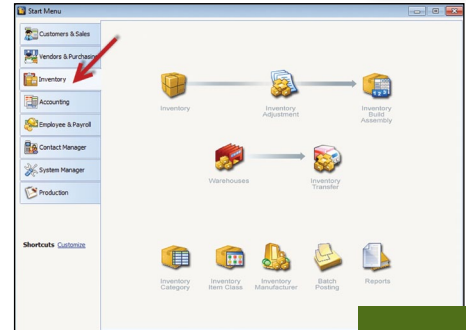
Start Menu

Customers & Sales
Vendors & Purchasing
Inventory
Accounting
Employee & Payroll
Contact Manager
System Manager
Production

Shortcuts Customize

Inventory
Inventory Adjustment
Inventory Build Assembly
Warehouses
Inventory Transfer
Inventory Category
Inventory Item Class
Inventory Manufacturer
Batch Posting
Reports